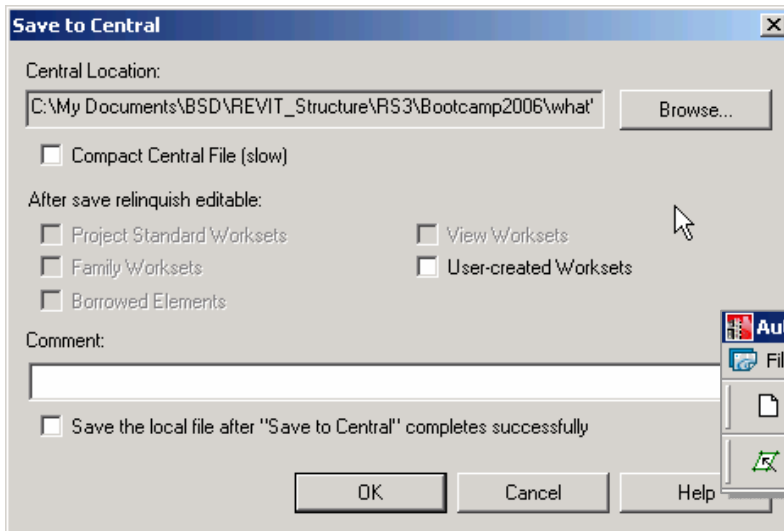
Save to Central

Central Location:

C:\My Documents\BSD\REVIT_Structure\RS3\Bootcamp2006\what'

Browse...

Compact Central File (slow)

After save relinquish editable:

Project Standard Worksets

Family Worksets

Borrowed Elements

View Worksets

User-created Worksets

Comment:

Save the local file after "Save to Central" completes successfully

OK

Cancel

Help

Au

Fil